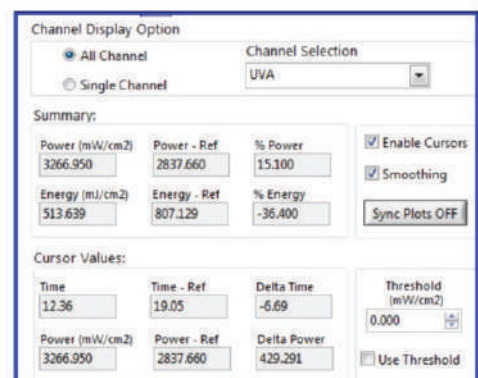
Channel Display Option

All Channel

Single Channel

Channel Selection

UVA

Summary:

Power (mW/cm2)
3266.950

Power - Ref
2837.660

% Power
15.100

Energy (mJ/cm2)
513.639

Energy - Ref
807.129

% Energy
-36.400

Enable Cursors

Smoothing

Sync Plots OFF

Cursor Values:

Time
12.36

Time - Ref
19.05

Delta Time
-6.69

Power (mW/cm2)
3266.950

Power - Ref
2837.660

Delta Power
429.291

Threshold (mW/cm2)
0.000

Use Threshold